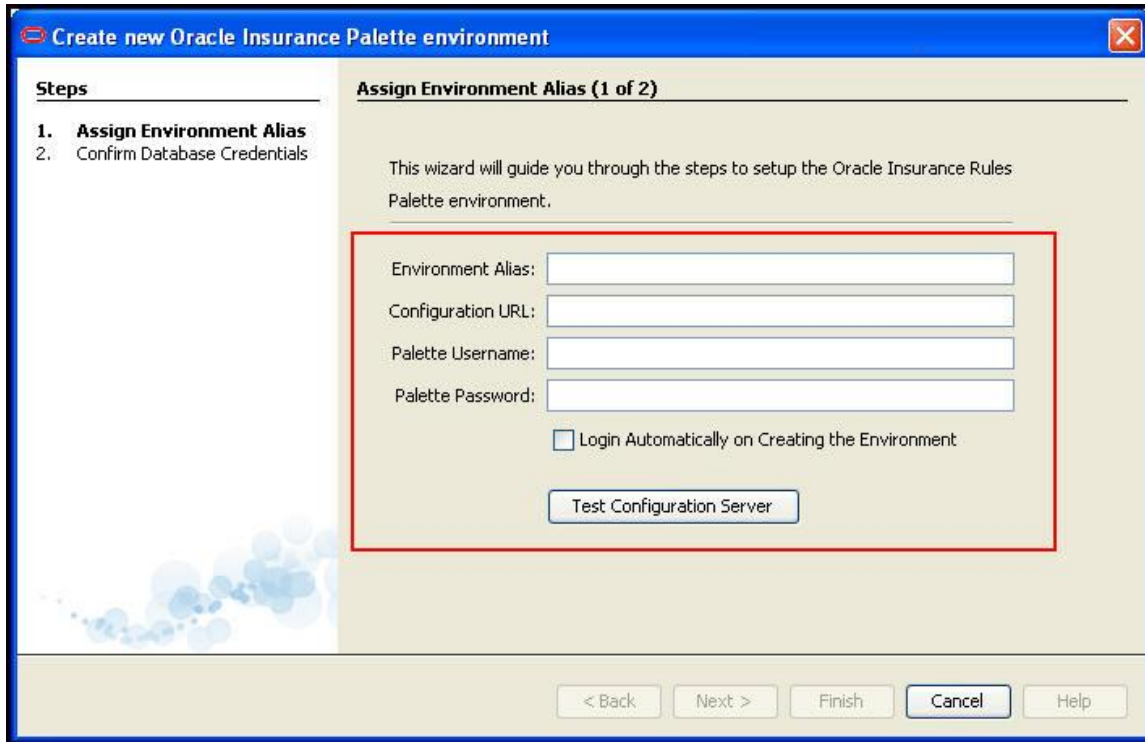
Create new Oracle Insurance Palette environment

Steps

1. Assign Environment Alias
2. Confirm Database Credentials

Assign Environment Alias (1 of 2)

This wizard will guide you through the steps to setup the Oracle Insurance Rules Palette environment.

Environment Alias:
Configuration URL:
Palette Username:
Palette Password:
Login Automatically on Creating the Environment

Test Configuration Server

< Back
Next >
Finish
Cancel
Help